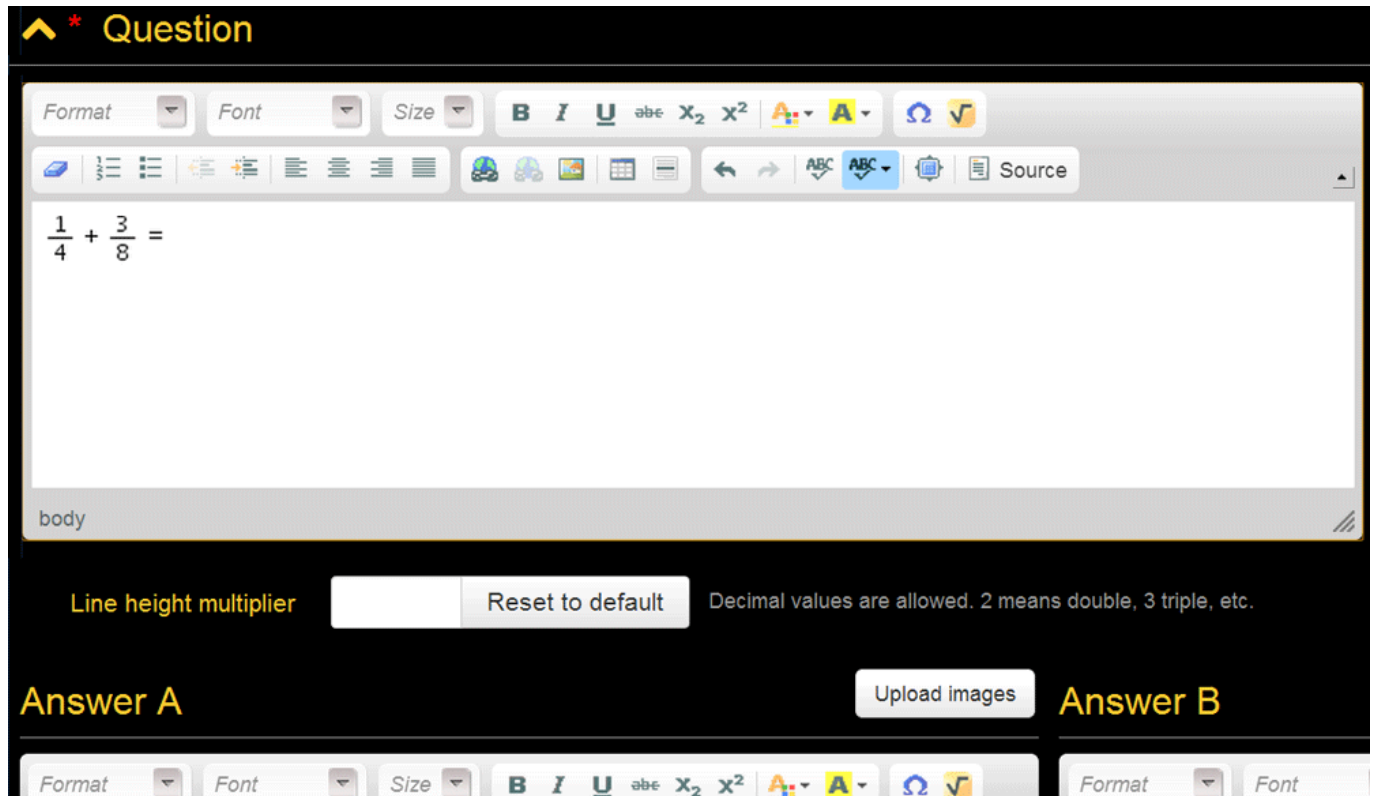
* Question

Format Font Size B I U abc $X_2$ $X^2$ A A Ω √

ABC ABC Source

$\frac{1}{4} + \frac{3}{8} =$

body

Line height multiplier Reset to default Decimal values are allowed. 2 means double, 3 triple, etc.

Answer A

Upload images

Answer B

Format Font Size B I U abc $X_2$ $X^2$ A A Ω √

Format Font